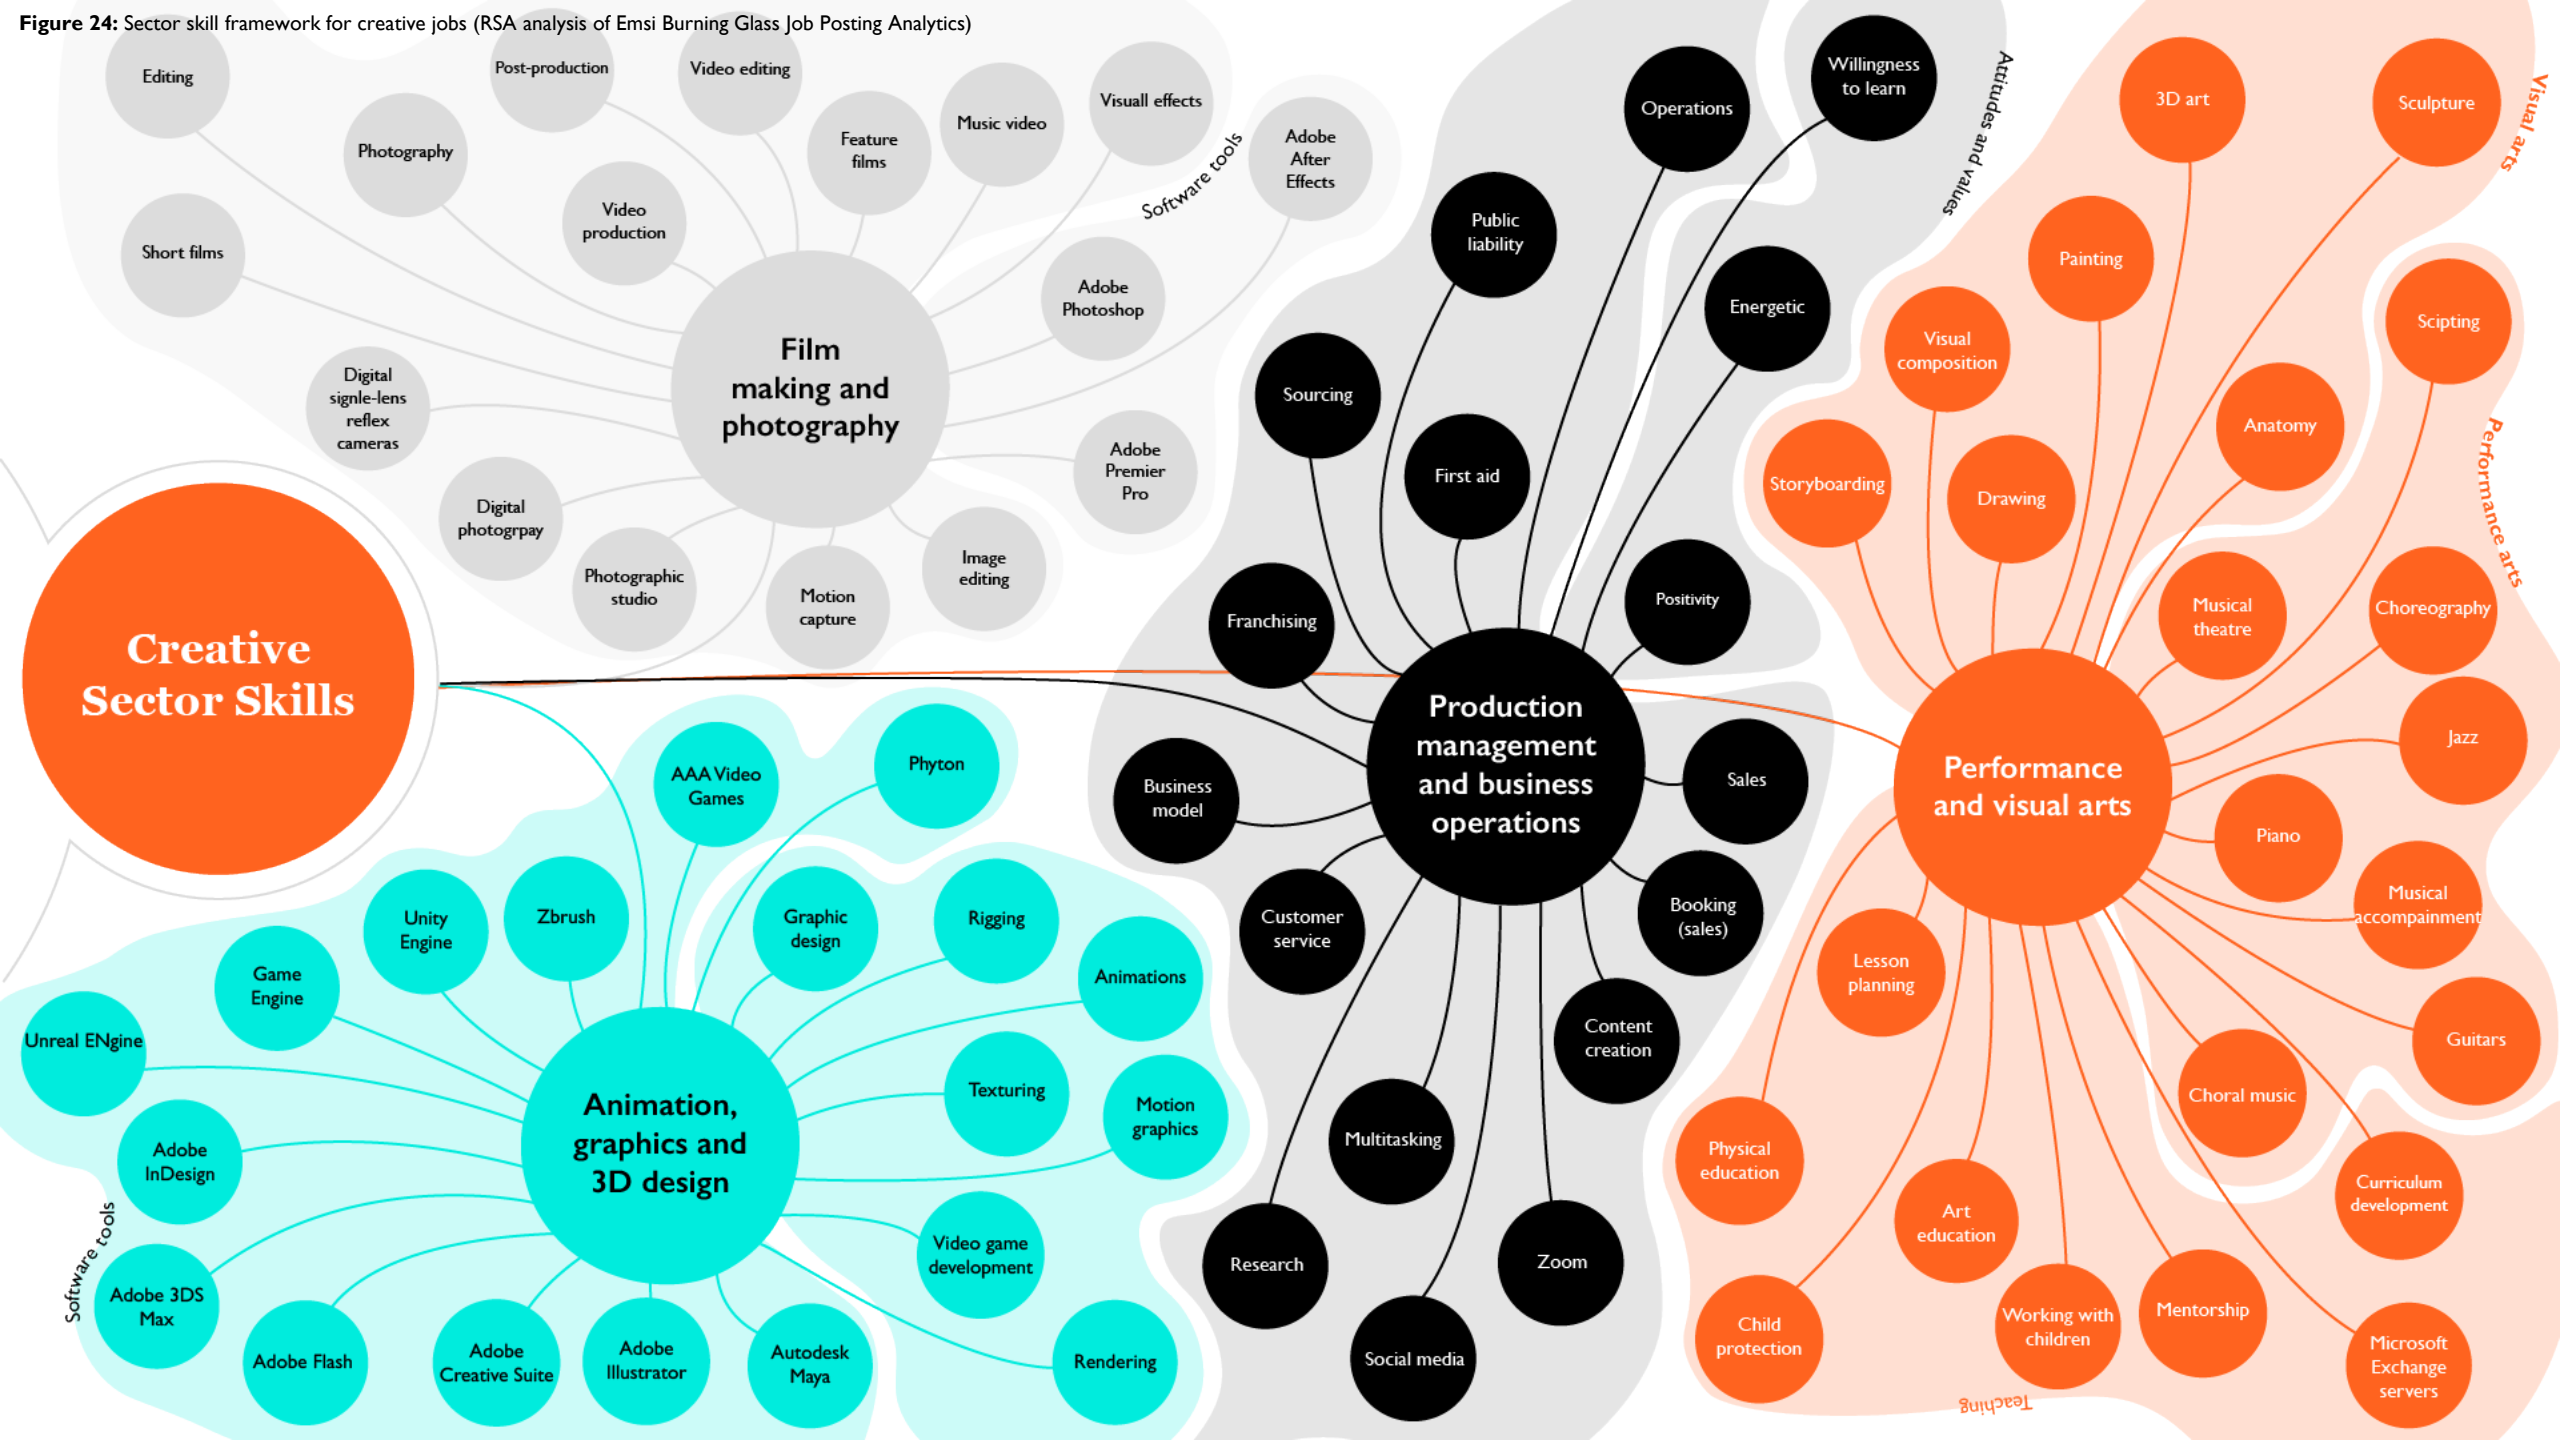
**Figure 24:** Sector skill framework for creative jobs (RSA analysis of Emsi Burning Glass Job Posting Analytics)

Creative Sector Skills

Film making and photography

Editing
Post-production
Video editing
Photography
Feature films
Music video
Visuall effects
Short films
Video production
Software tools
Adobe After Effects
Adobe Photoshop
Digital signle-lens reflex cameras
Adobe Premier Pro
Digital photogrpay
Photographic studio
Motion capture
Image editing

Production management and business operations

Operations
Willingness to learn
Attitudes and values
Public liability
Energetic
Sourcing
First aid
Positivity
Franchising
Business model
Sales
Customer service
Booking (sales)
Content creation
Multitasking
Research
Zoom
Social media

Performance and visual arts

3D art
Sculpture
Visual arts
Painting
Visual composition
Scipting
Anatomy
Performance arts
Storyboarding
Drawing
Musical theatre
Choreography
Jazz
Piano
Musical accompainment
Lesson planning
Guitars
Choral music
Physical education
Curriculum development
Art education
Child protection
Working with children
Mentorship
Microsoft Exchange servers
Teaching

Animation, graphics and 3D design

AAA Video Games
Phyton
Unity Engine
Zbrush
Graphic design
Rigging
Game Engine
Animations
Unreal ENgine
Texturing
Motion graphics
Adobe InDesign
Software tools
Video game development
Adobe 3DS Max
Adobe Flash
Adobe Creative Suite
Adobe Illustrator
Autodesk Maya
Rendering